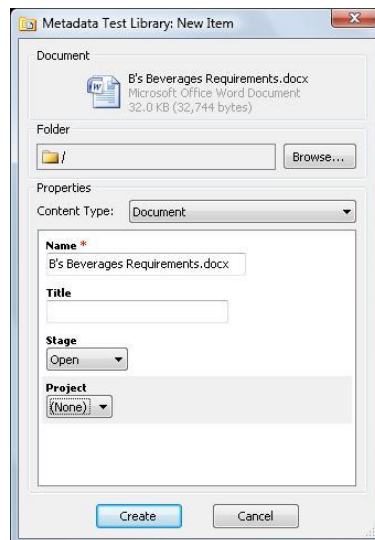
Metadata Test Library: New Item

Document

B's Beverages Requirements.docx
Microsoft Office Word Document
32.0 KB (32,744 bytes)

Folder

/

Browse...

Properties

Content Type: Document

Name *
B's Beverages Requirements.docx

Title

Stage
Open

Project
(None)

Create

Cancel